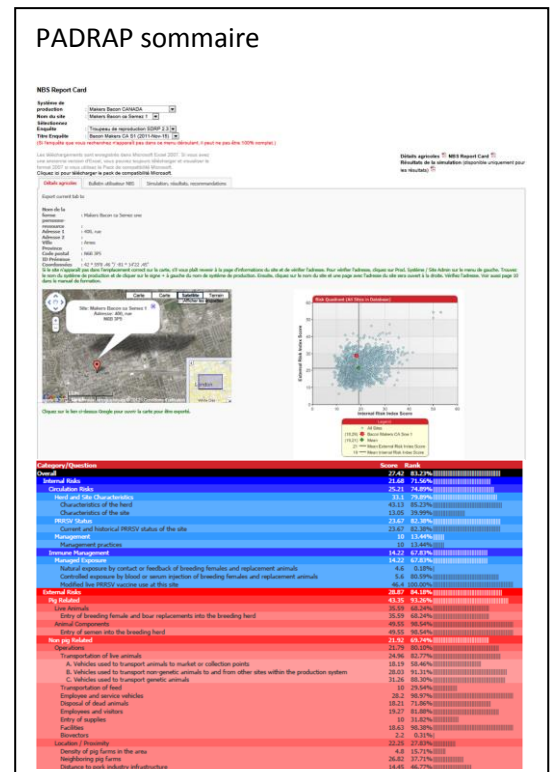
PADRAP sommaire

NBS Report Card

Système de production: Maters Bacon CANADA
Nom du site: Maters Bacon ca Sornez 1
Sélectionnez Enquête: Troupeau de reproduction SDRP 2.3
Titre Enquête: Bacon Maters CA S1 (2011-Nov-15)

Détails agricoles | Bulletin utilisateur NBS | Simulation, résultats, recommandations

Détails agricoles NBS Report Card
Résultats de la simulation

Risk Quadrant (All Sites in Database)

External Risk Index Score
Internal Risk Index Score

| Category/Question | Score | Rank |
|---|---|---|
| Overall | 27.42 | 83.23% |
| Internal Risks | 21.68 | 71.56% |
| Circulation Risks | 25.21 | 74.89% |
| Herd and Site Characteristics | 33.1 | 79.89% |
| Characteristics of the herd | 43.13 | 85.23% |
| Characteristics of the site | 13.05 | 29.99% |
| PRRSV Status | 23.67 | 82.38% |
| Current and historical PRRSV status of the site | 23.67 | 82.38% |
| Management | 10 | 13.44% |
| Management practices | 10 | 13.44% |
| Immune Management | 14.22 | 67.83% |
| Managed Exposure | 14.22 | 67.83% |
| Natural exposure by contact or feedback of breeding females and replacement animals | 4.6 | 0.18% |
| Controlled exposure by blood or serum injection of breeding females and replacement animals | 5.6 | 80.59% |
| Modified live PRRSV vaccine use at this site | 46.4 | 100.00% |
| External Risks | 28.87 | 84.18% |
| Pig Related | 43.35 | 93.26% |
| Live Animals | 35.59 | 68.24% |
| Entry of breeding female and boar replacements into the breeding herd | 35.59 | 68.24% |
| Animal Components | 49.55 | 98.54% |
| Entry of semen into the breeding herd | 49.55 | 98.54% |
| Non pig Related | 21.92 | 69.74% |
| Operations | 21.79 | 80.10% |
| Transportation of live animals | 24.96 | 82.77% |
| A. Vehicles used to transport animals to market or collection points | 18.19 | 58.46% |
| B. Vehicles used to transport non-genetic animals to and from other sites within the production system | 28.03 | 91.31% |
| C. Vehicles used to transport genetic animals | 31.26 | 88.30% |
| Transportation of feed | 10 | 29.54% |
| Employee and service vehicles | 28.2 | 98.97% |
| Disposal of dead animals | 18.21 | 71.86% |
| Employees and visitors | 19.27 | 81.88% |
| Entry of supplies | 10 | 31.82% |
| Facilities | 18.63 | 98.38% |
| Biovectors | 2.2 | 0.31% |
| Location / Proximity | 22.25 | 27.83% |
| Density of pig farms in the area | 4.8 | 15.71% |
| Neighboring pig farms | 26.82 | 37.71% |
| Distance to pork industry infrastructure | 14.45 | 46.77% |